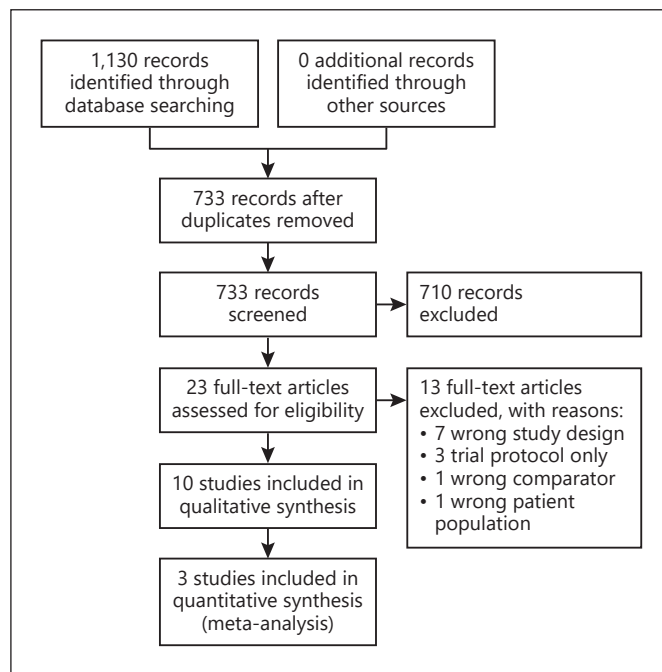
1,130 records identified through database searching

0 additional records identified through other sources

733 records after duplicates removed

733 records screened

710 records excluded

23 full-text articles assessed for eligibility

13 full-text articles excluded, with reasons:
• 7 wrong study design
• 3 trial protocol only
• 1 wrong comparator
• 1 wrong patient population

10 studies included in qualitative synthesis

3 studies included in quantitative synthesis (meta-analysis)